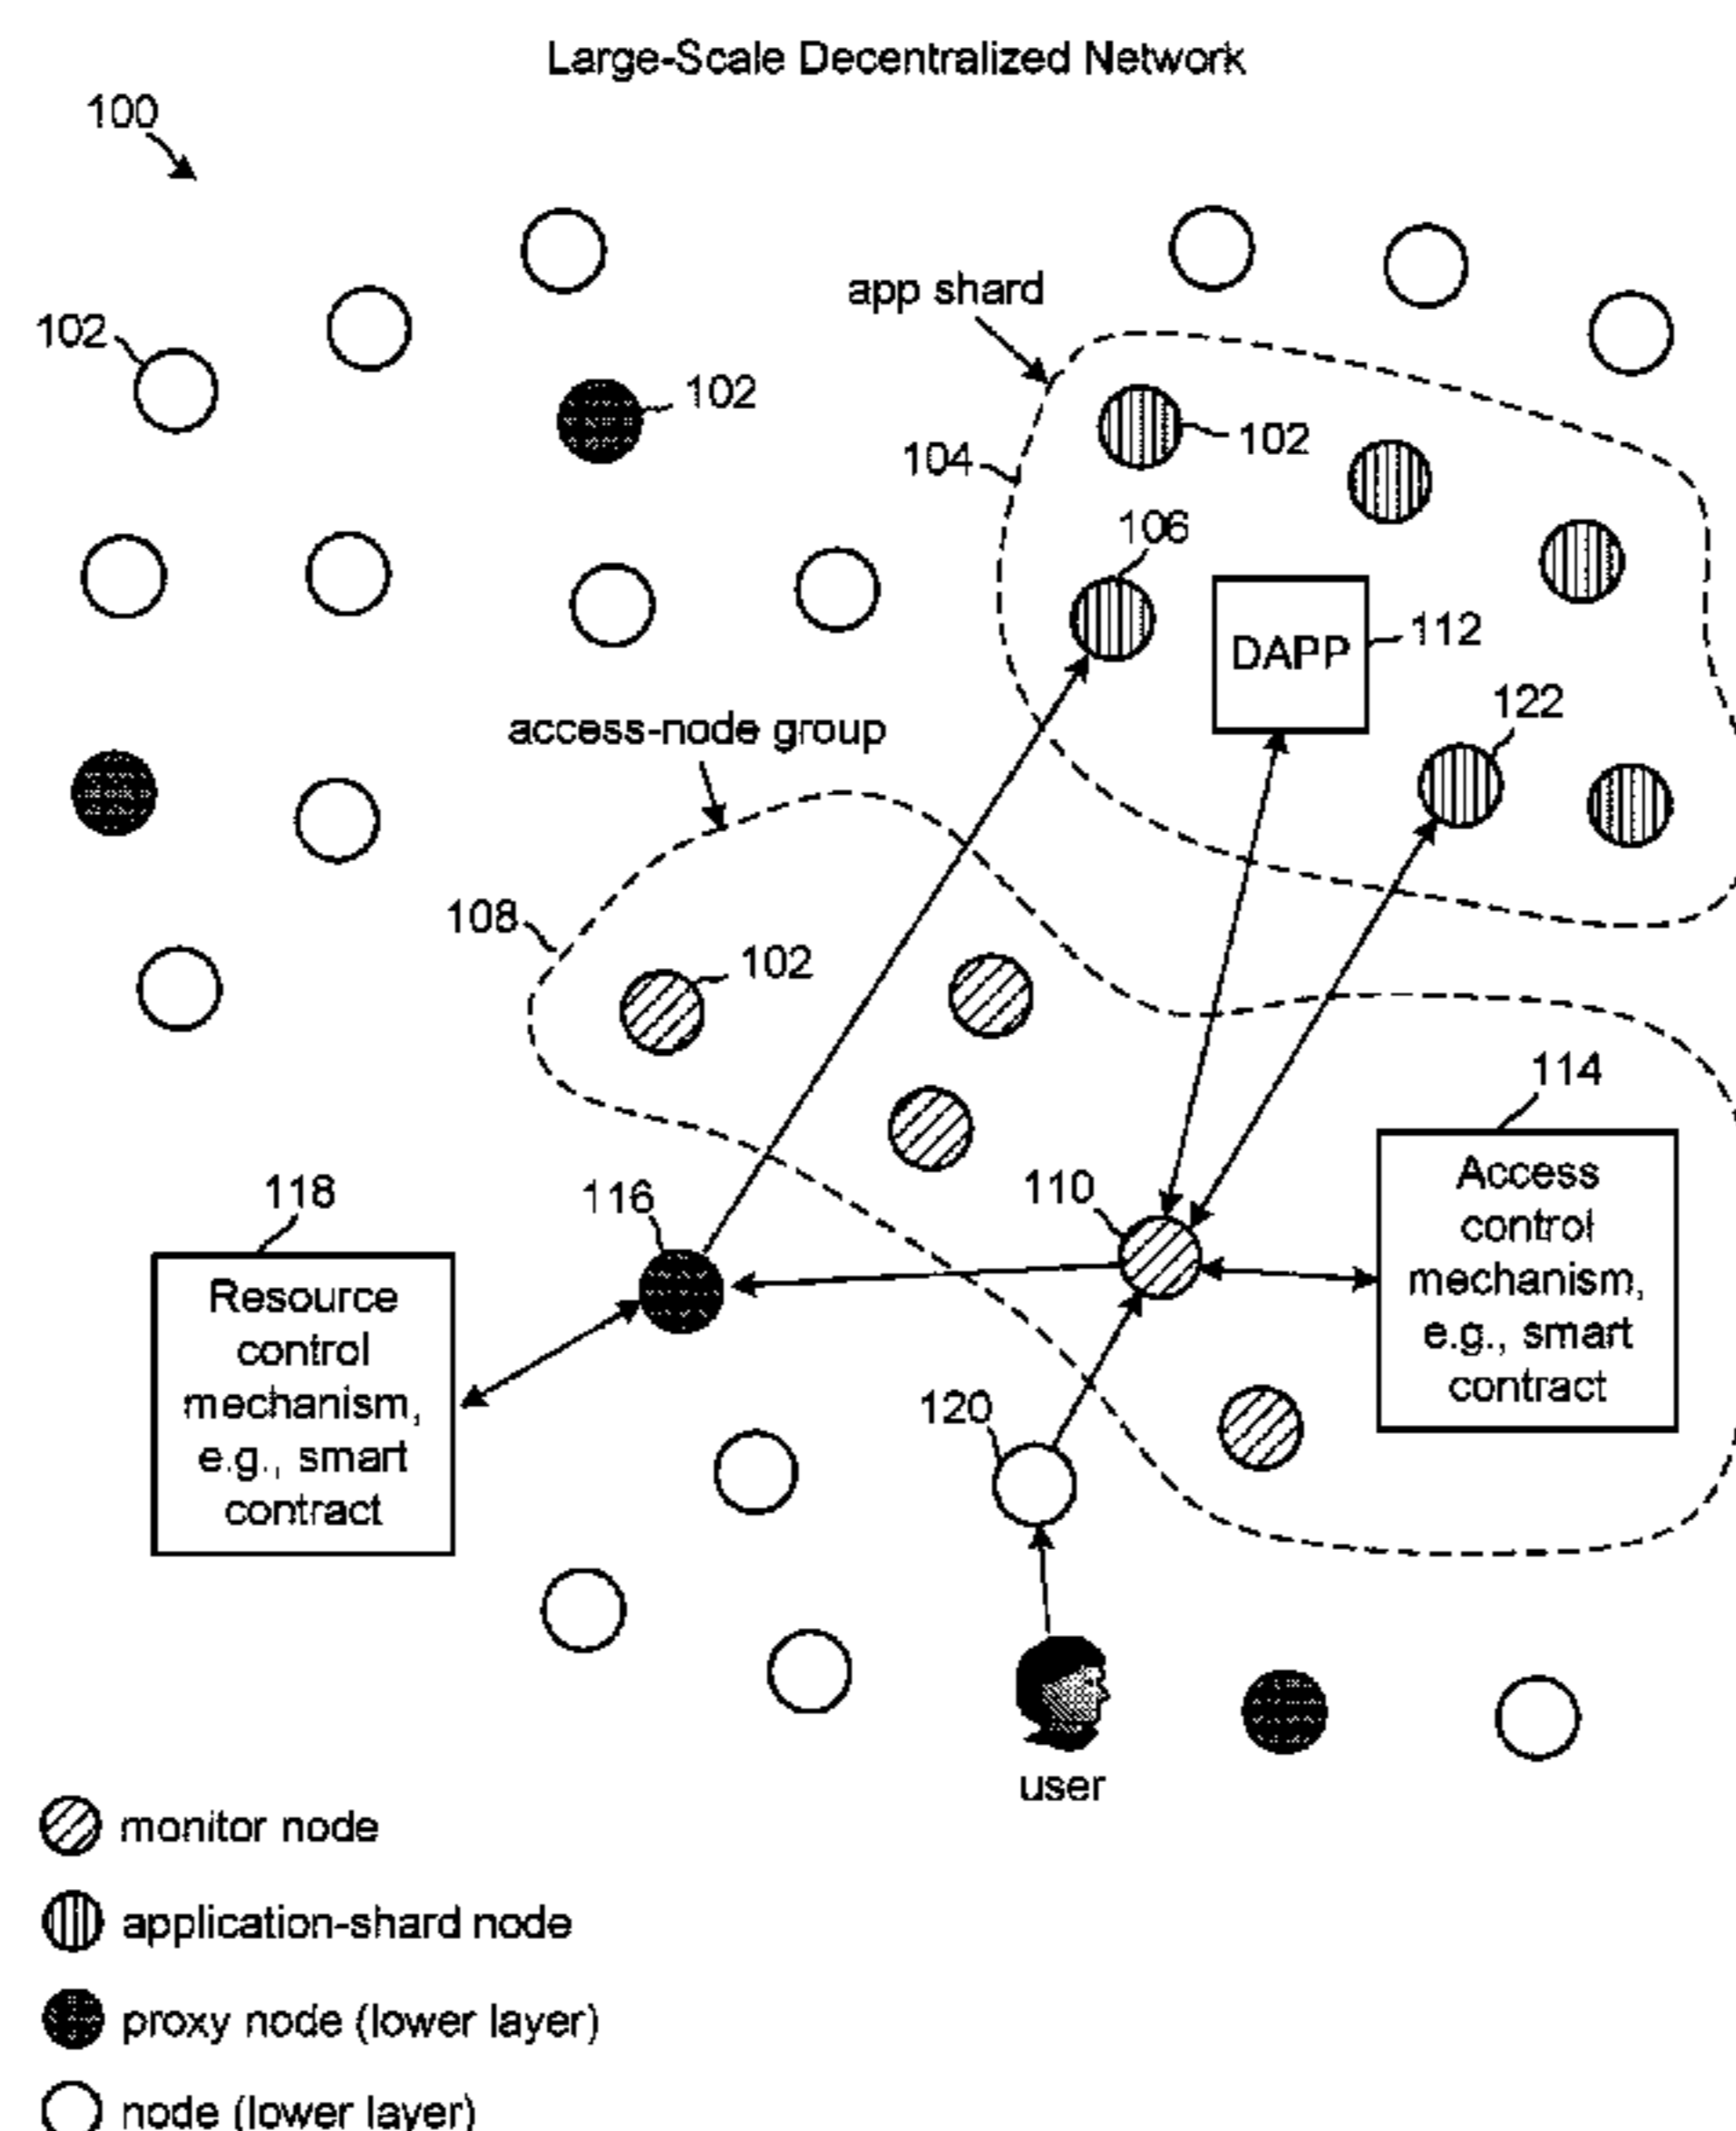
Large-Scale Decentralized Network

100

102

102

app shard

104

102

106

DAPP

112

122

access-node group

108

102

114

118

116

110

Access control mechanism, e.g., smart contract

Resource control mechanism, e.g., smart contract

120

user

monitor node

application-shard node

proxy node (lower layer)

node (lower layer)